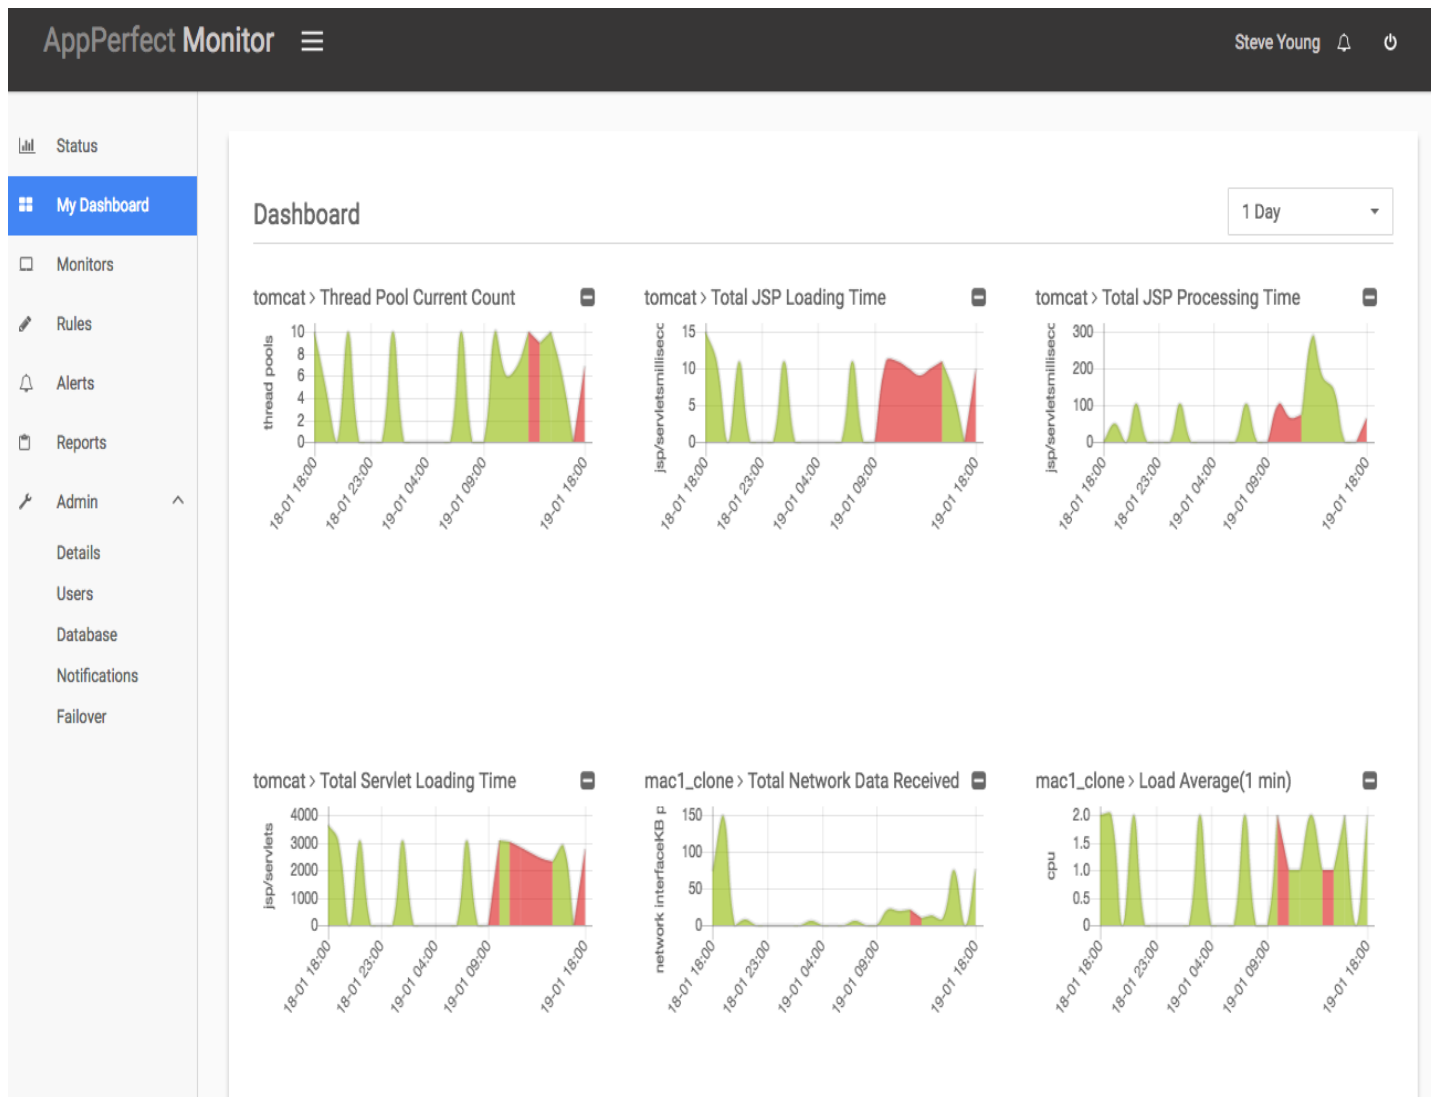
AppPerfect Monitor

Steve Young

Status

My Dashboard

Monitors

Rules

Alerts

Reports

Admin

Details

Users

Database

Notifications

Failover

Dashboard

1 Day

tomcat › Thread Pool Current Count

thread pools

10 8 6 4 2 0

18-01 18:00 18-01 23:00 19-01 04:00 19-01 09:00 19-01 18:00

tomcat › Total JSP Loading Time

jsp/servletsmillisecc

15 10 5 0

18-01 18:00 18-01 23:00 19-01 04:00 19-01 09:00 19-01 18:00

tomcat › Total JSP Processing Time

jsp/servletsmillisecc

300 200 100 0

18-01 18:00 18-01 23:00 19-01 04:00 19-01 09:00 19-01 18:00

tomcat › Total Servlet Loading Time

jsp/servlets

4000 3000 2000 1000 0

18-01 18:00 18-01 23:00 19-01 04:00 19-01 09:00 19-01 18:00

mac1_clone › Total Network Data Received

network interfaceKB p

150 100 50 0

18-01 18:00 18-01 23:00 19-01 04:00 19-01 09:00 19-01 18:00

mac1_clone › Load Average(1 min)

cpu

2.0 1.5 1.0 0.5 0

18-01 18:00 18-01 23:00 19-01 04:00 19-01 09:00 19-01 18:00